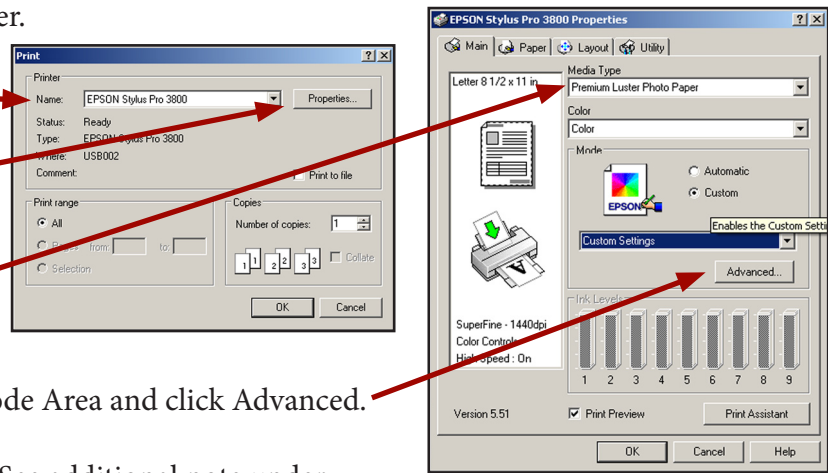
er.

Print ? X
Printer
Name: EPSON Stylus Pro 3800
Properties...
Status: Ready
Type: EPSON Stylus Pro 3800
Where: USB002
Comment:
Print to file
Print range
All
Pages from: to:
Selection
Copies
Number of copies: 1
1 1 2 2 3 3
Collate
OK
Cancel

EPSON Stylus Pro 3800 Properties ? X
Main Paper Layout Utility
Letter 8 1/2 x 11 in
Media Type
Premium Luster Photo Paper
Color
Color
Mode
Automatic
Custom
EPSON
Enables the Custom Setti
Custom Settings
Advanced...
Ink Levels
1 2 3 4 5 6 7 8 9
SuperFine - 1440dpi
Color Controls
High Speed : On
Version 5.51
Print Preview
Print Assistant
OK
Cancel
Help

ode Area and click Advanced.

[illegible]